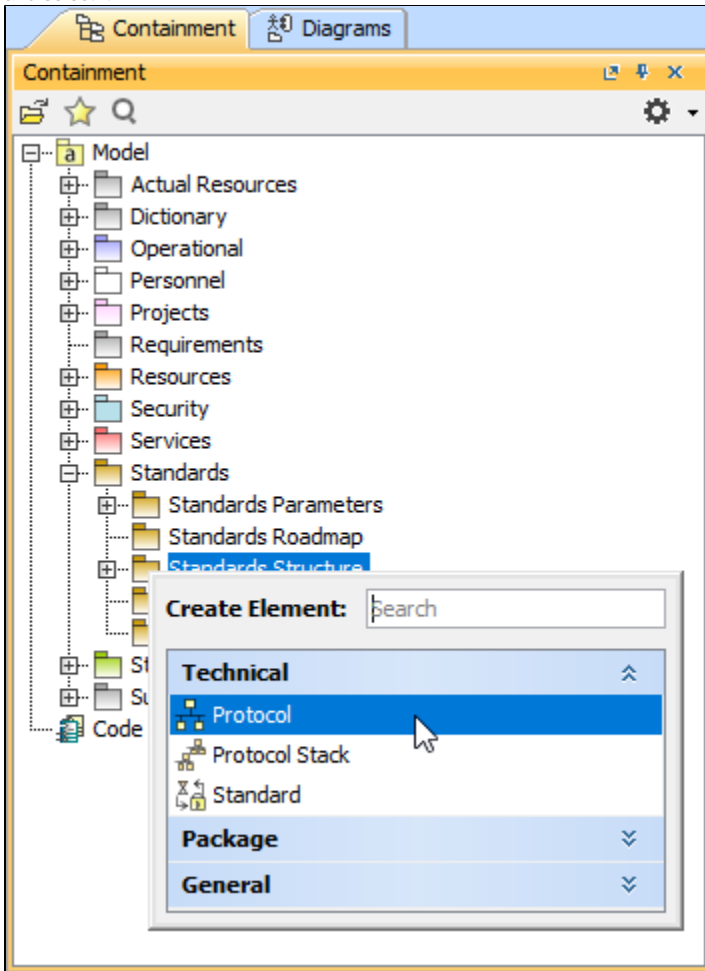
Containment Diagrams

Containment

Model
Actual Resources
Dictionary
Operational
Personnel
Projects
Requirements
Resources
Security
Services
Standards
Standards Parameters
Standards Roadmap
Standards Structure
St
Su
Code

Create Element: Search

Technical
Protocol
Protocol Stack
Standard
Package
General